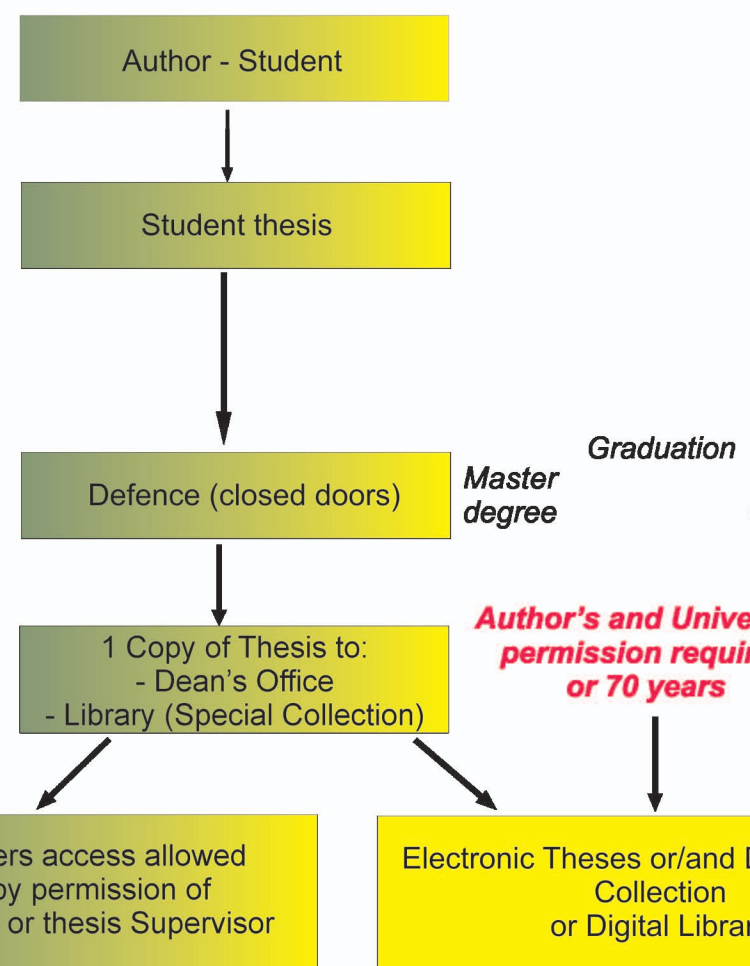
Author - Student

Student thesis

Graduation

Defence (closed doors)

Master degree

Author's and Unive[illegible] permission requi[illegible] or 70 years

1 Copy of Thesis to:
- Dean's Office
- Library (Special Collection)

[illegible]ers access allowed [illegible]by permission of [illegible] or thesis Supervisor

Electronic Theses or/and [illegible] Collection or Digital Librar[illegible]